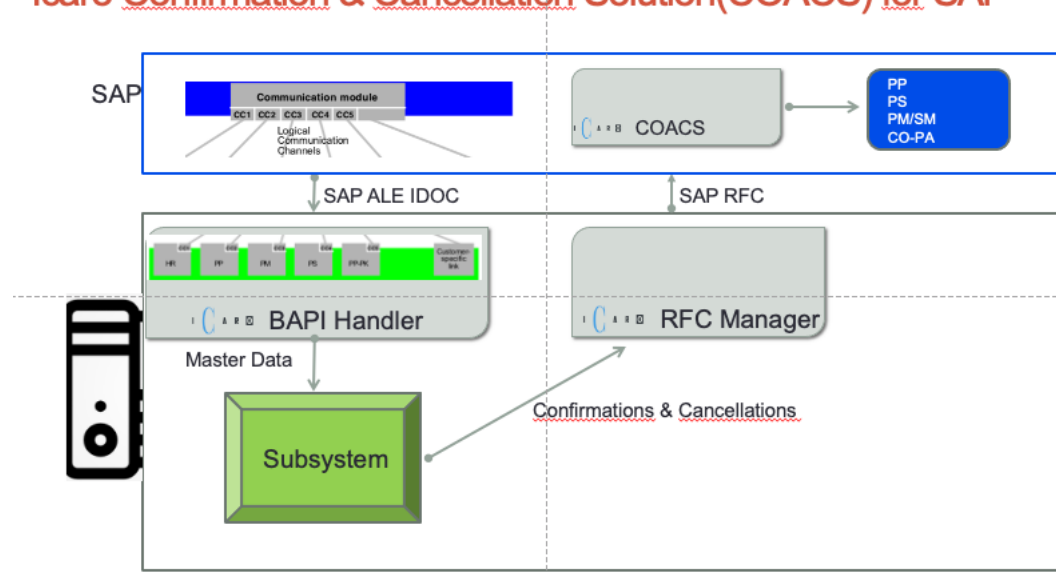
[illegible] Confirmation & Cancellation Solution(COACS) for SAP

SAP

Communication module

CC1 CC2 CC3 CC4 CC5

Logical Communication Channels

iCARO COACS

PP
PS
PM/SM
CO-PA

SAP ALE IDOC

SAP RFC

HR PP PM PS PP-PK Customer specific link

iCARO BAPI Handler

iCARO RFC Manager

Master Data

Subsystem

Confirmations & Cancellations